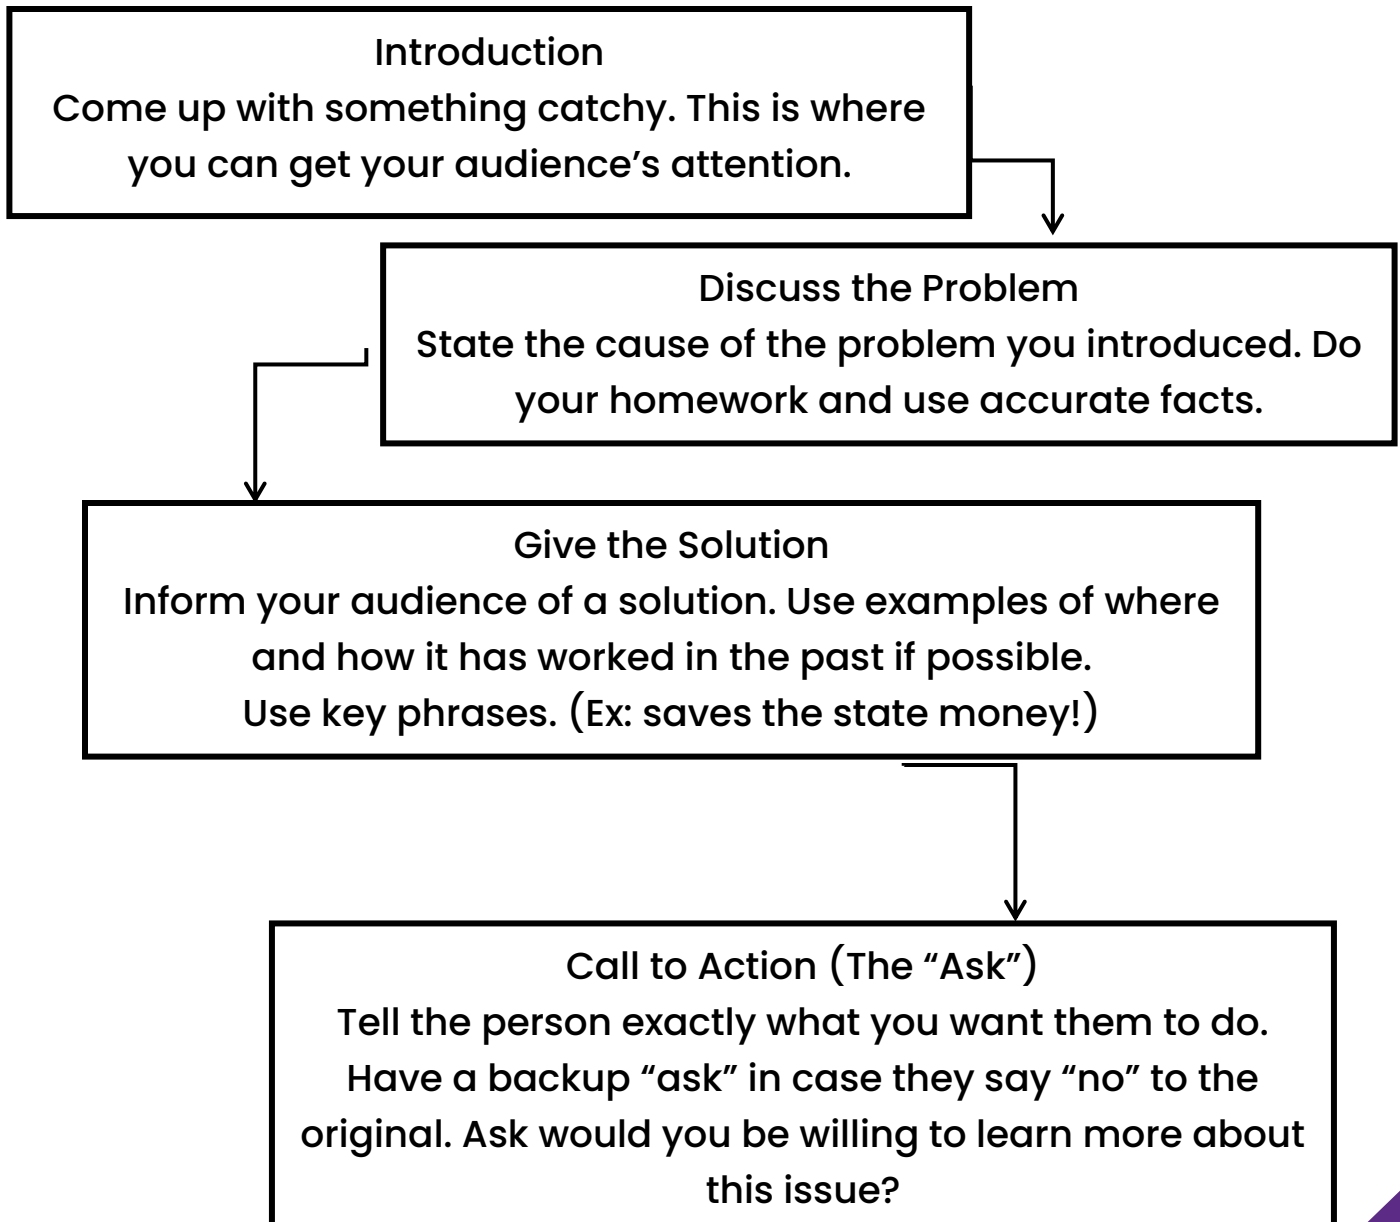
Introduction
Come up with something catchy. This is where you can get your audience’s attention.

Discuss the Problem
State the cause of the problem you introduced. Do your homework and use accurate facts.

Give the Solution
Inform your audience of a solution. Use examples of where and how it has worked in the past if possible.
Use key phrases. (Ex: saves the state money!)

Call to Action (The “Ask”)
Tell the person exactly what you want them to do. Have a backup “ask” in case they say “no” to the original. Ask would you be willing to learn more about this issue?